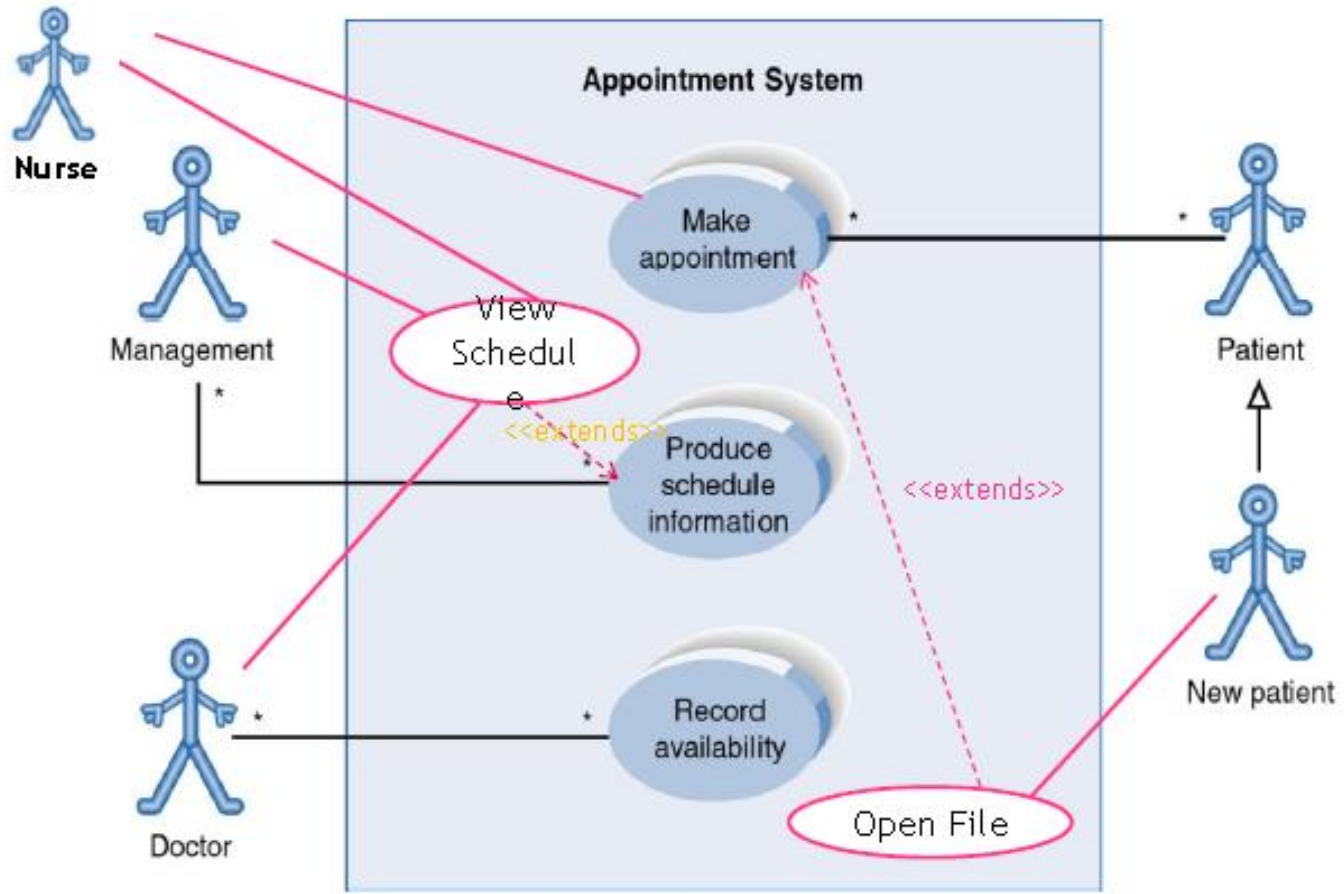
Nurse

Appointment System

Management

*

View Schedule

Make appointment

*

*

Patient

<<extends>>

*

Produce schedule information

<<extends>>

New patient

*

*

Record availability

Doctor

Open File